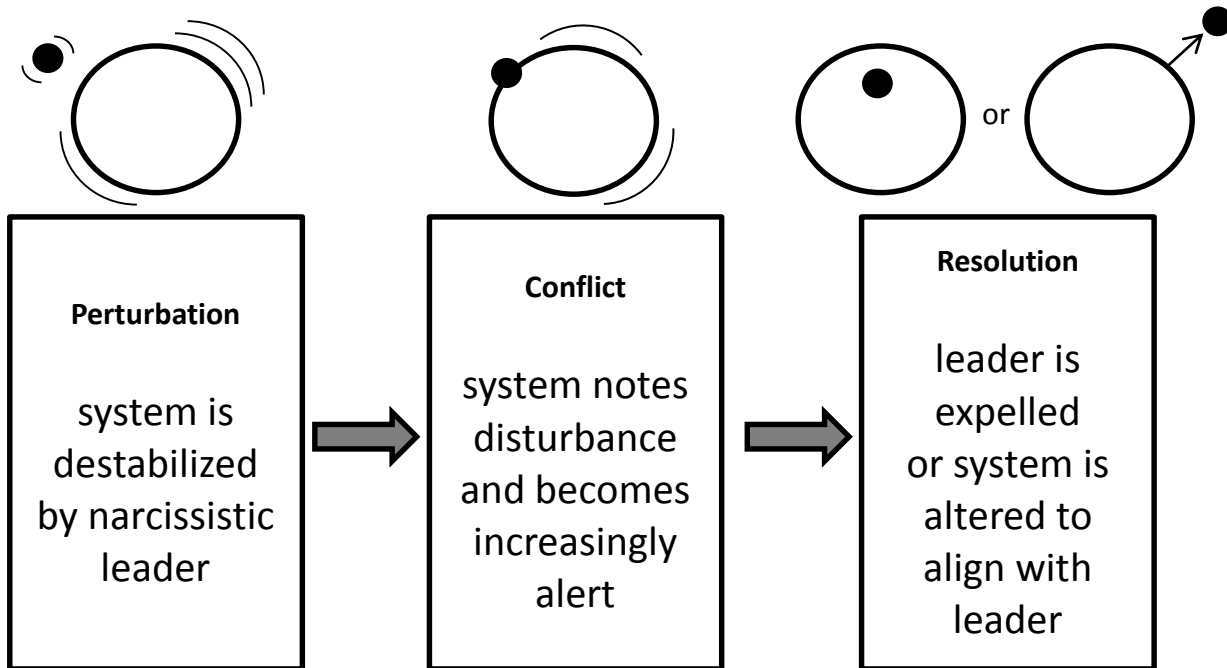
or

Perturbation

system is destabilized by narcissistic leader

Conflict

system notes disturbance and becomes increasingly alert

Resolution

leader is expelled or system is altered to align with leader